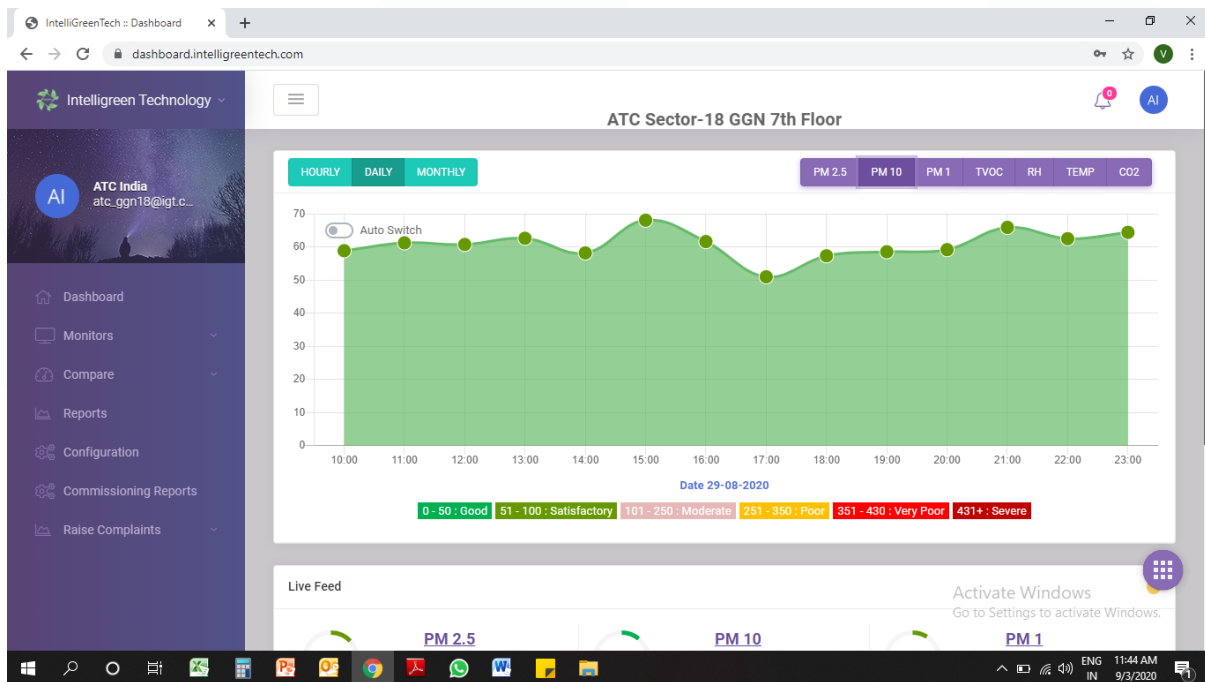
IntelliGreenTech :: Dashboard
dashboard.intelligreentech.com

Intelligreen Technology

AI
ATC India
atc_ggn18@igt.c...

Dashboard
Monitors
Compare
Reports
Configuration
Commissioning Reports
Raise Complaints

ATC Sector-18 GGN 7th Floor

0

AI

HOURLY DAILY MONTHLY

PM 2.5 PM 10 PM 1 TVOC RH TEMP CO2

Auto Switch

70
60
50
40
30
20
10
0

10:00 11:00 12:00 13:00 14:00 15:00 16:00 17:00 18:00 19:00 20:00 21:00 22:00 23:00

Date 29-08-2020

0 - 50 : Good 51 - 100 : Satisfactory 101 - 250 : Moderate 251 - 350 : Poor 351 - 430 : Very Poor 431+ : Severe

Live Feed

Activate Windows
Go to Settings to activate Windows.

PM 2.5
PM 10
PM 1

ENG IN 11:44 AM 9/3/2020